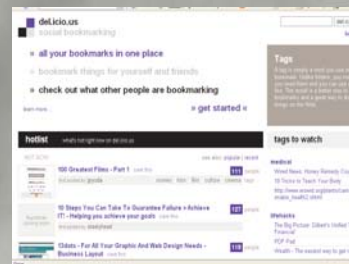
del.icio.us
social bookmarking

» all your bookmarks in one place

» bookmark things for yourself and friends

» check out what other people are bookmarking

learn more...

» get started «

Tags

tags to watch

hotlist

what's hot right now on del.icio.us

100 Greatest Films - Part 1

movies film list culture cinema

10 Steps You Can Take To Guarantee Failure » Achieve IT! - Helping you achieve your goals

15 Sites - For All Your Graphic And Web Design Needs - Business Layout

Wired News: Honey Remedy Could

50 Tools to Teach Your Body

The Big Picture: Gilbert's Half of Financial

PDF Pal